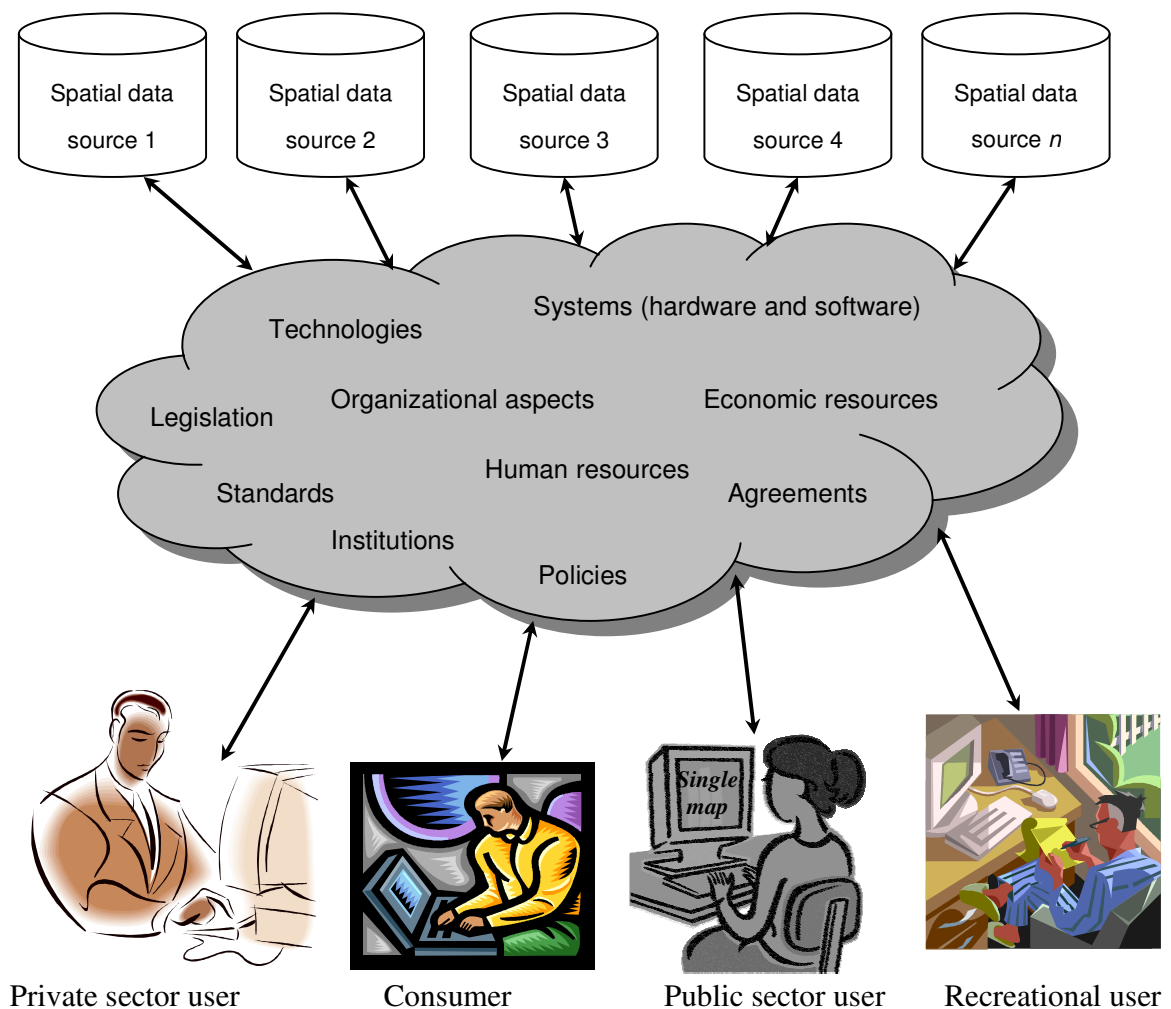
Spatial data source 1

Spatial data source 2

Spatial data source 3

Spatial data source 4

Spatial data source *n*

Systems (hardware and software)

Technologies

Legislation

Organizational aspects

Economic resources

Human resources

Standards

Agreements

Institutions

Policies

Single map

Private sector user

Consumer

Public sector user

Recreational user